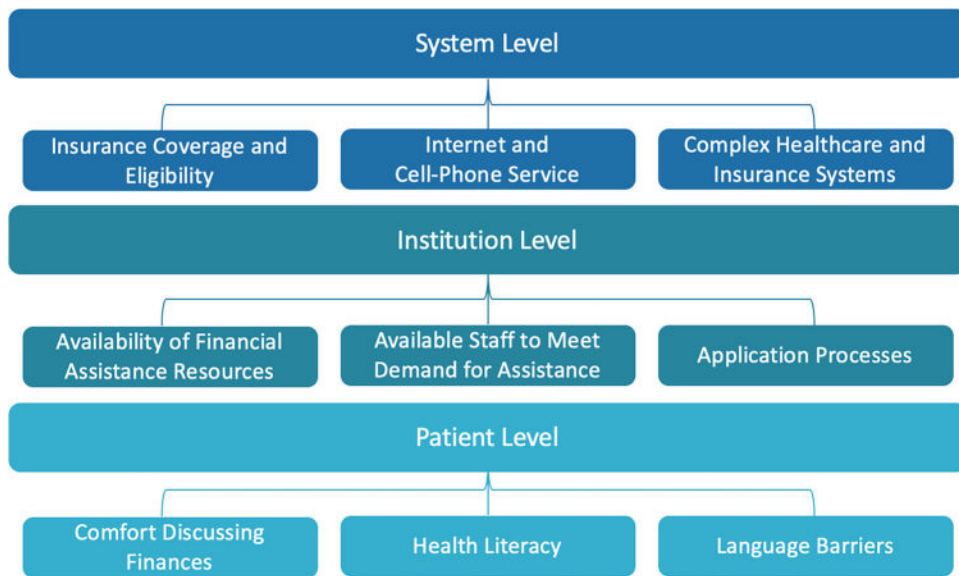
System Level

Insurance Coverage and Eligibility

Internet and Cell-Phone Service

Complex Healthcare and Insurance Systems

Institution Level

Availability of Financial Assistance Resources

Available Staff to Meet Demand for Assistance

Application Processes

Patient Level

Comfort Discussing Finances

Health Literacy

Language Barriers